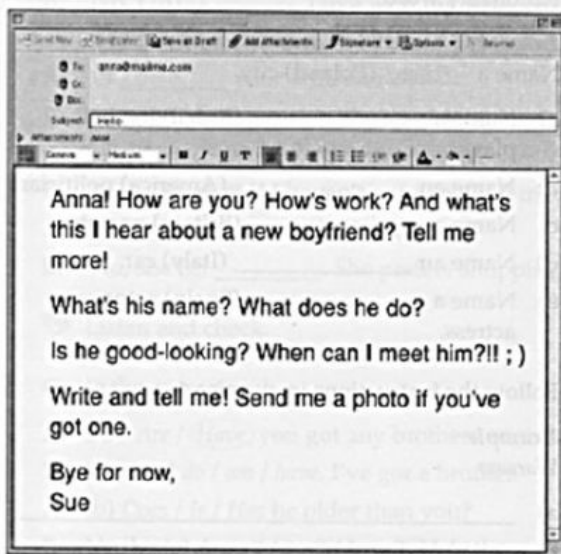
Send Now | Send Later | Save as Draft | Add Attachments | Signature | Options | Rewrap

To: anna@mailme.com
Cc:
Bcc:
Subject: Hello
Attachments: none

Anna! How are you? How's work? And what's this I hear about a new boyfriend? Tell me more!

What's his name? What does he do?

Is he good-looking? When can I meet him?!! ; )

Write and tell me! Send me a photo if you've got one.

Bye for now,
Sue